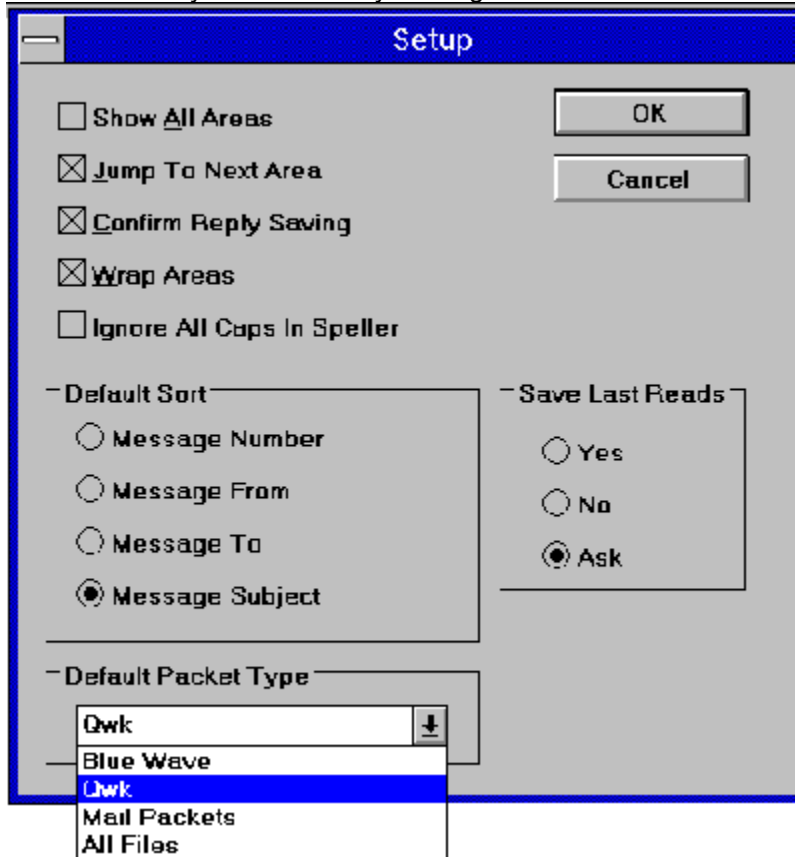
Setup

Show All Areas

Jump To Next Area

Confirm Reply Saving

Wrap Areas

Ignore All Caps In Speller

OK

Cancel

Default Sort

Message Number

Message From

Message To

Message Subject

Save Last Reads

Yes

No

Ask

Default Packet Type

Qwk

Blue Wave

Qwk

Mail Packets

All Files